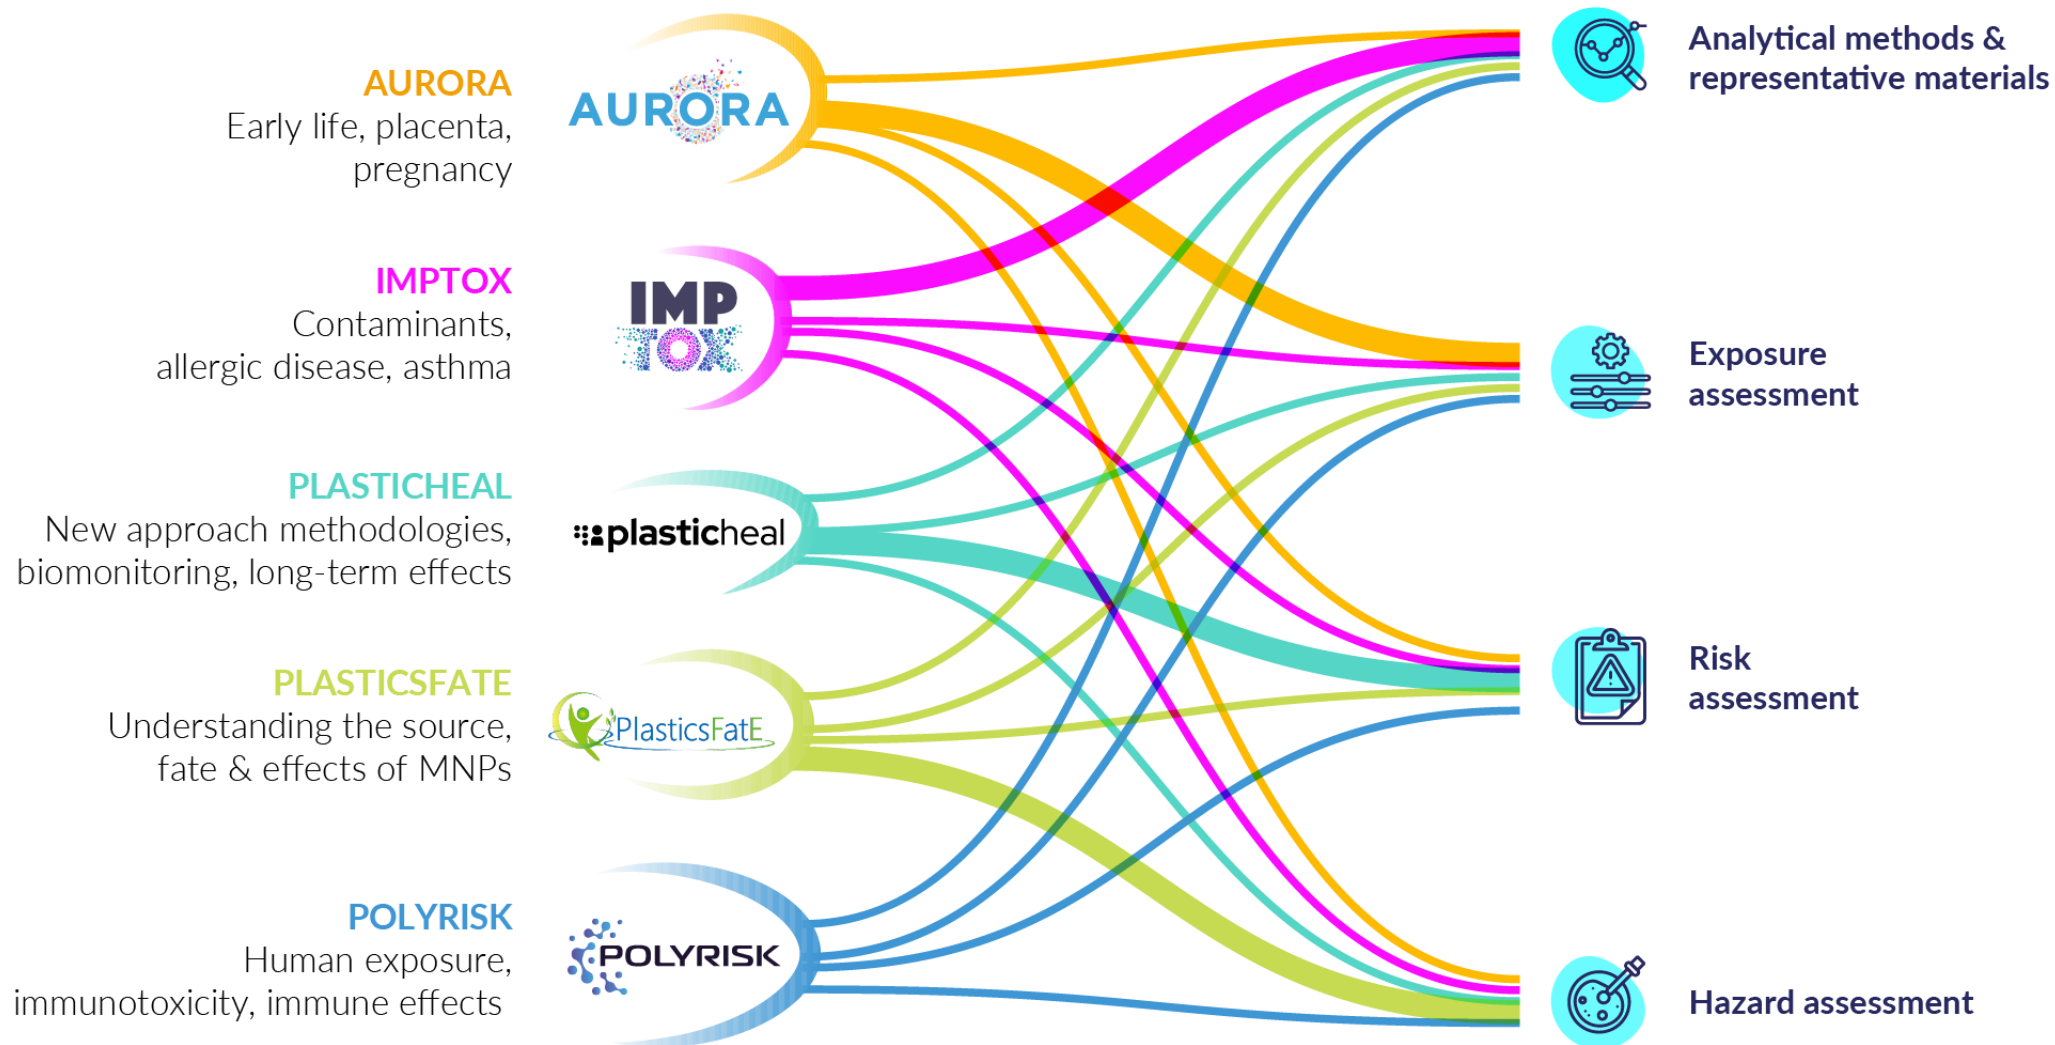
AURORA
Early life, placenta, pregnancy

AURORA

IMPTOX
Contaminants, allergic disease, asthma

IMP TOX

PLASTICHEAL
New approach methodologies, biomonitoring, long-term effects

plasticheal

PLASTICSFATE
Understanding the source, fate & effects of MNPs

PlasticsFatE

POLYRISK
Human exposure, immunotoxicity, immune effects

POLYRISK

Analytical methods & representative materials

Exposure assessment

Risk assessment

Hazard assessment